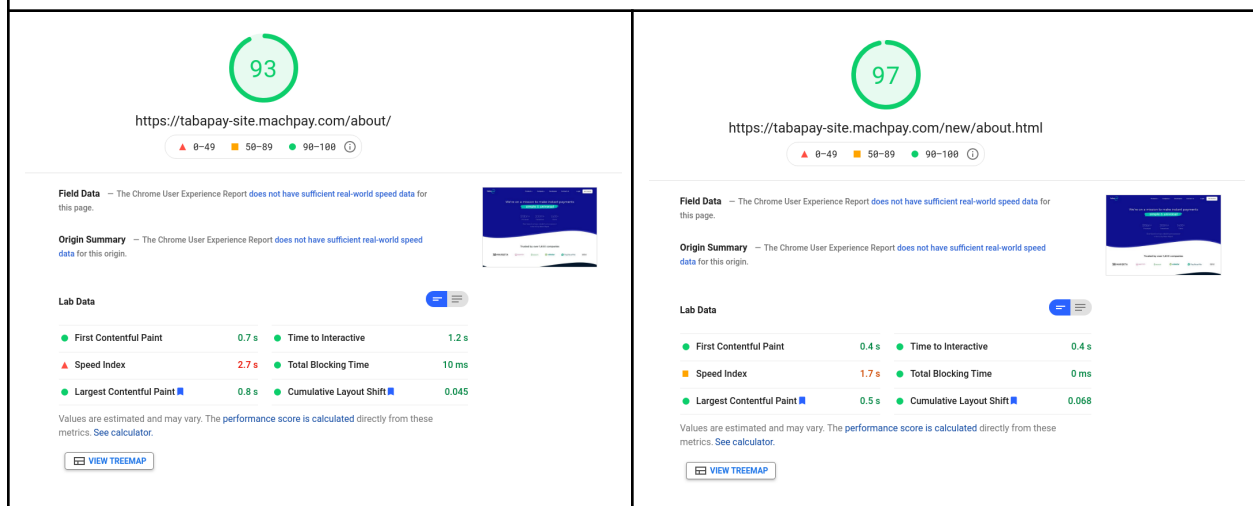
93

https://tabapay-site.machpay.com/about/

0–49 50–89 90–100

Field Data — The Chrome User Experience Report does not have sufficient real-world speed data for this page.

Origin Summary — The Chrome User Experience Report does not have sufficient real-world speed data for this origin.

Lab Data

| | | | |
|---|---|---|---|
| First Contentful Paint | 0.7 s | Time to Interactive | 1.2 s |
| Speed Index | 2.7 s | Total Blocking Time | 10 ms |
| Largest Contentful Paint | 0.8 s | Cumulative Layout Shift | 0.045 |

Values are estimated and may vary. The performance score is calculated directly from these metrics. See calculator.

VIEW TREEMAP

97

https://tabapay-site.machpay.com/new/about.html

0–49 50–89 90–100

Field Data — The Chrome User Experience Report does not have sufficient real-world speed data for this page.

Origin Summary — The Chrome User Experience Report does not have sufficient real-world speed data for this origin.

Lab Data

| | | | |
|---|---|---|---|
| First Contentful Paint | 0.4 s | Time to Interactive | 0.4 s |
| Speed Index | 1.7 s | Total Blocking Time | 0 ms |
| Largest Contentful Paint | 0.5 s | Cumulative Layout Shift | 0.068 |

Values are estimated and may vary. The performance score is calculated directly from these metrics. See calculator.

VIEW TREEMAP